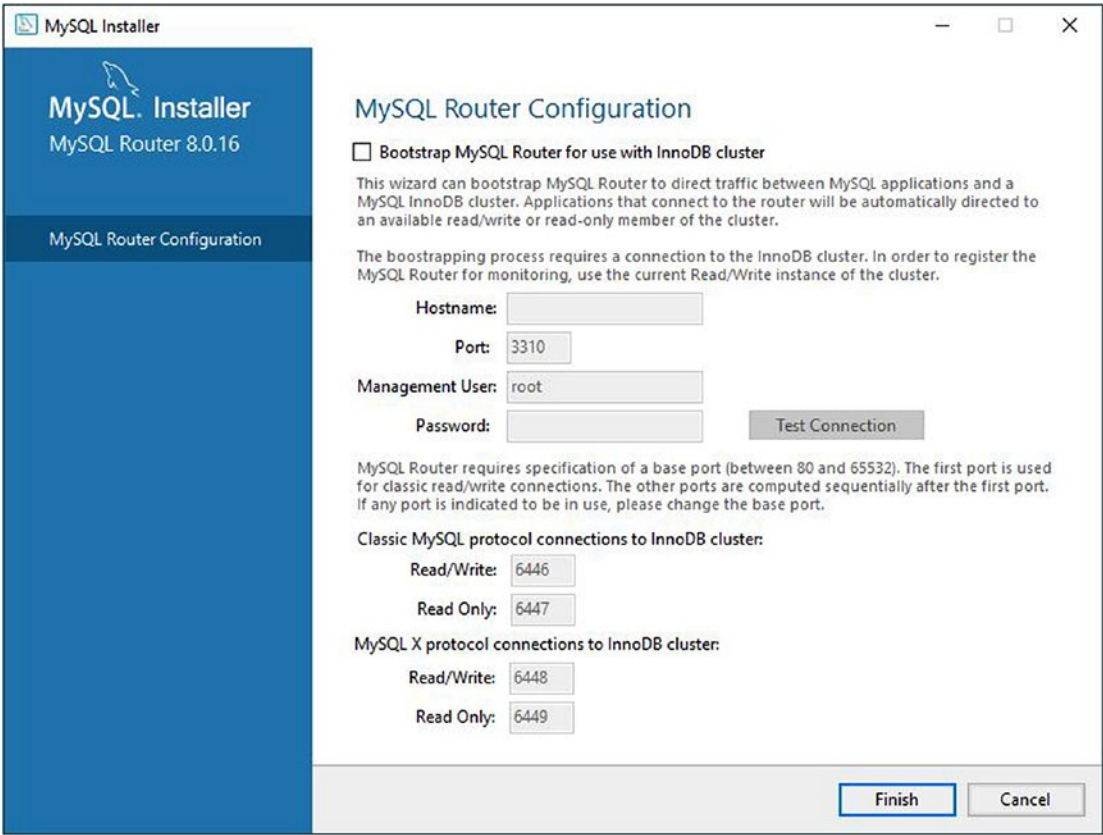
MySQL Installer

MySQL. Installer
MySQL Router 8.0.16

MySQL Router Configuration

MySQL Router Configuration

Bootstrap MySQL Router for use with InnoDB cluster

This wizard can bootstrap MySQL Router to direct traffic between MySQL applications and a MySQL InnoDB cluster. Applications that connect to the router will be automatically directed to an available read/write or read-only member of the cluster.

The boostrapping process requires a connection to the InnoDB cluster. In order to register the MySQL Router for monitoring, use the current Read/Write instance of the cluster.

Hostname:

Port: 3310

Management User: root

Password:

Test Connection

MySQL Router requires specification of a base port (between 80 and 65532). The first port is used for classic read/write connections. The other ports are computed sequentially after the first port. If any port is indicated to be in use, please change the base port.

Classic MySQL protocol connections to InnoDB cluster:

Read/Write: 6446

Read Only: 6447

MySQL X protocol connections to InnoDB cluster:

Read/Write: 6448

Read Only: 6449

Finish

Cancel